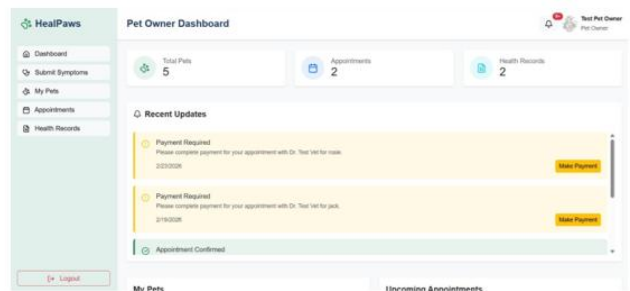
HealPaws

Dashboard
Submit Symptoms
My Pets
Appointments
Health Records

Logout

Pet Owner Dashboard

Test Pet Owner
Pet Owner

Total Pets
5

Appointments
2

Health Records
2

Recent Updates

Payment Required
Please complete payment for your appointment with Dr. Test Vet for rosie.
2/23/2026
Make Payment

Payment Required
Please complete payment for your appointment with Dr. Test Vet for jack.
2/19/2026
Make Payment

Appointment Confirmed

My Pets

Upcoming Appointments